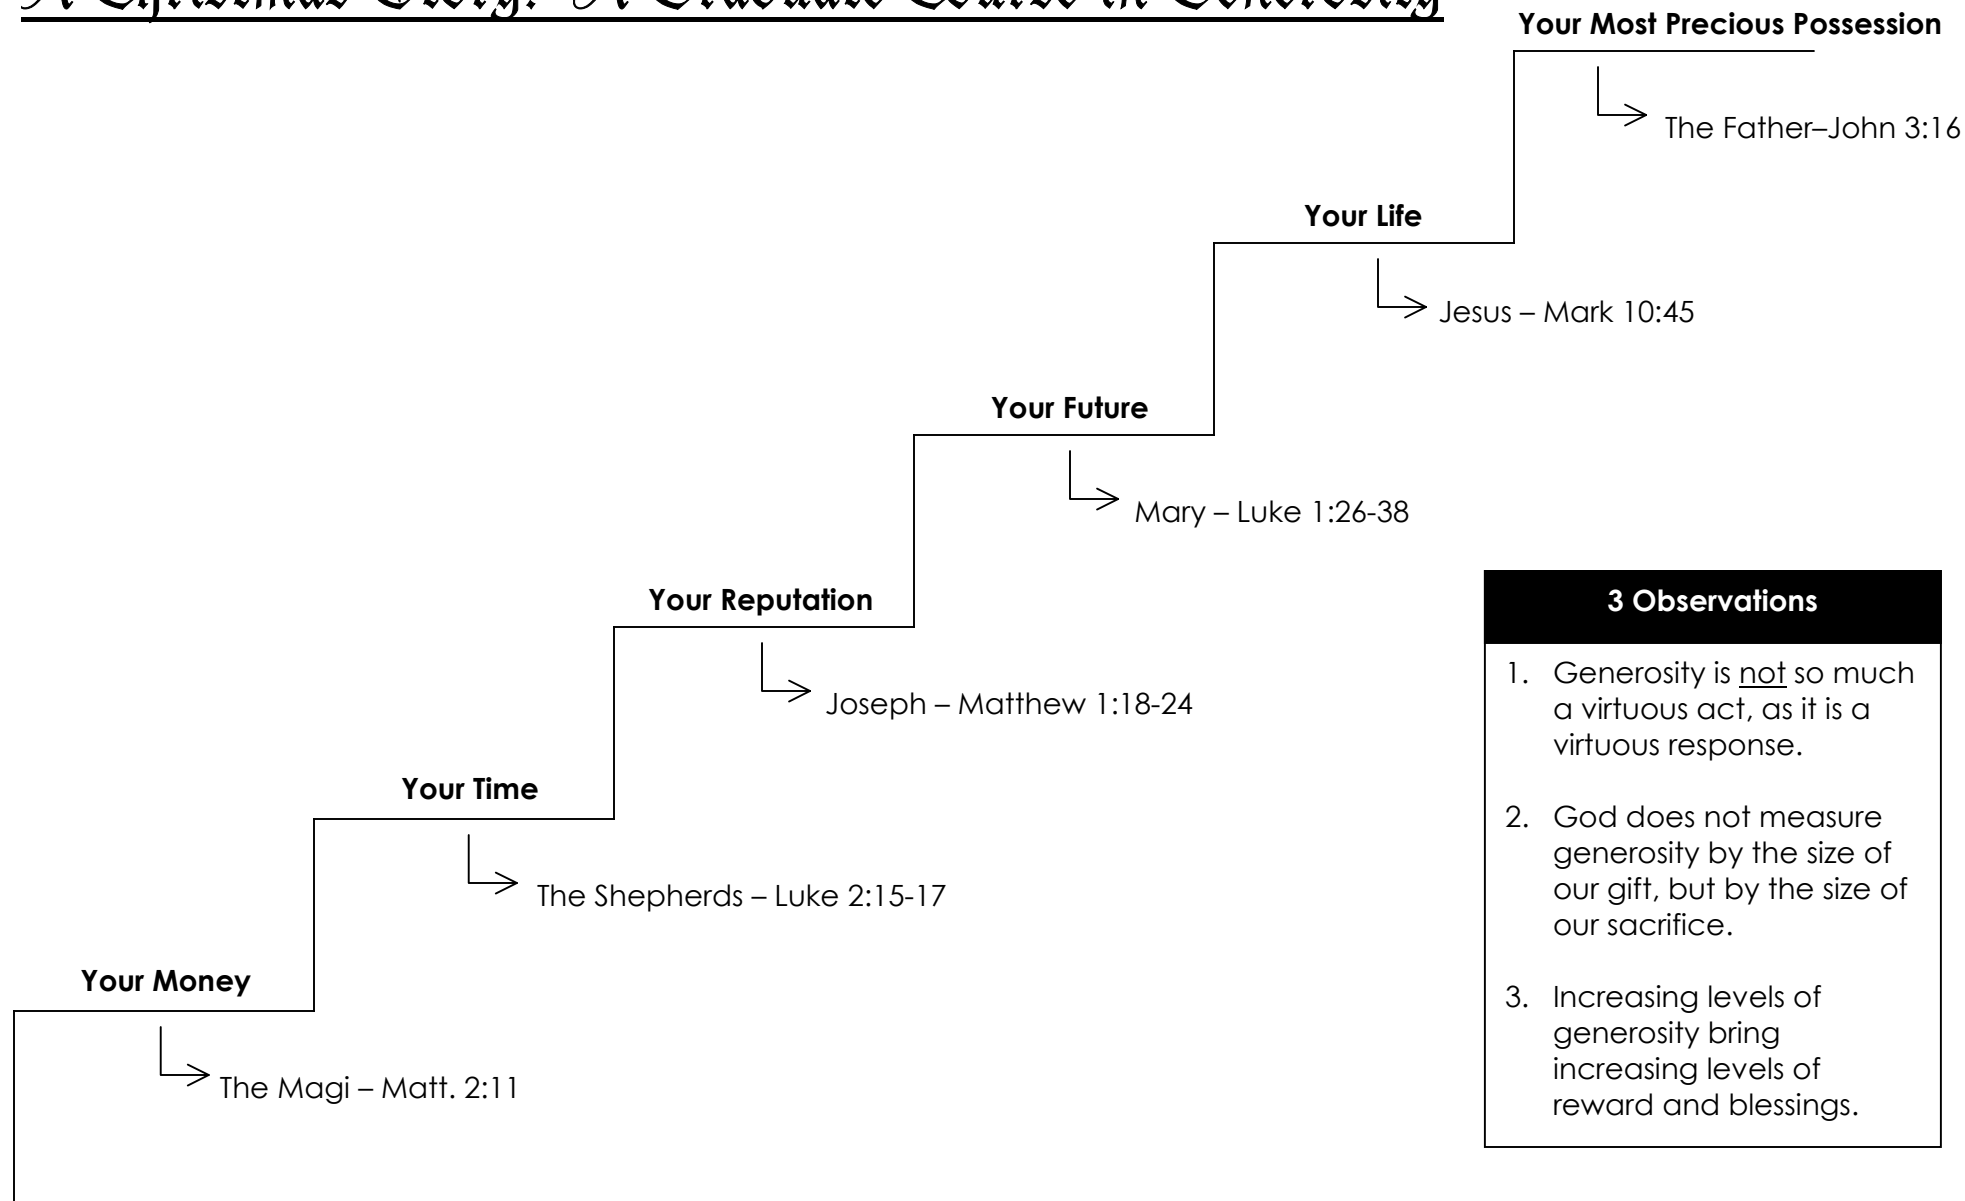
A Christmas Story: A Graduate Course in Generosity

Your Most Precious Possession

The Father–John 3:16

Your Life

Jesus – Mark 10:45

Your Future

Mary – Luke 1:26-38

Your Reputation

Joseph – Matthew 1:18-24

Your Time

The Shepherds – Luke 2:15-17

Your Money

The Magi – Matt. 2:11

3 Observations

1. Generosity is not so much a virtuous act, as it is a virtuous response.

2. God does not measure generosity by the size of our gift, but by the size of our sacrifice.

3. Increasing levels of generosity bring increasing levels of reward and blessings.